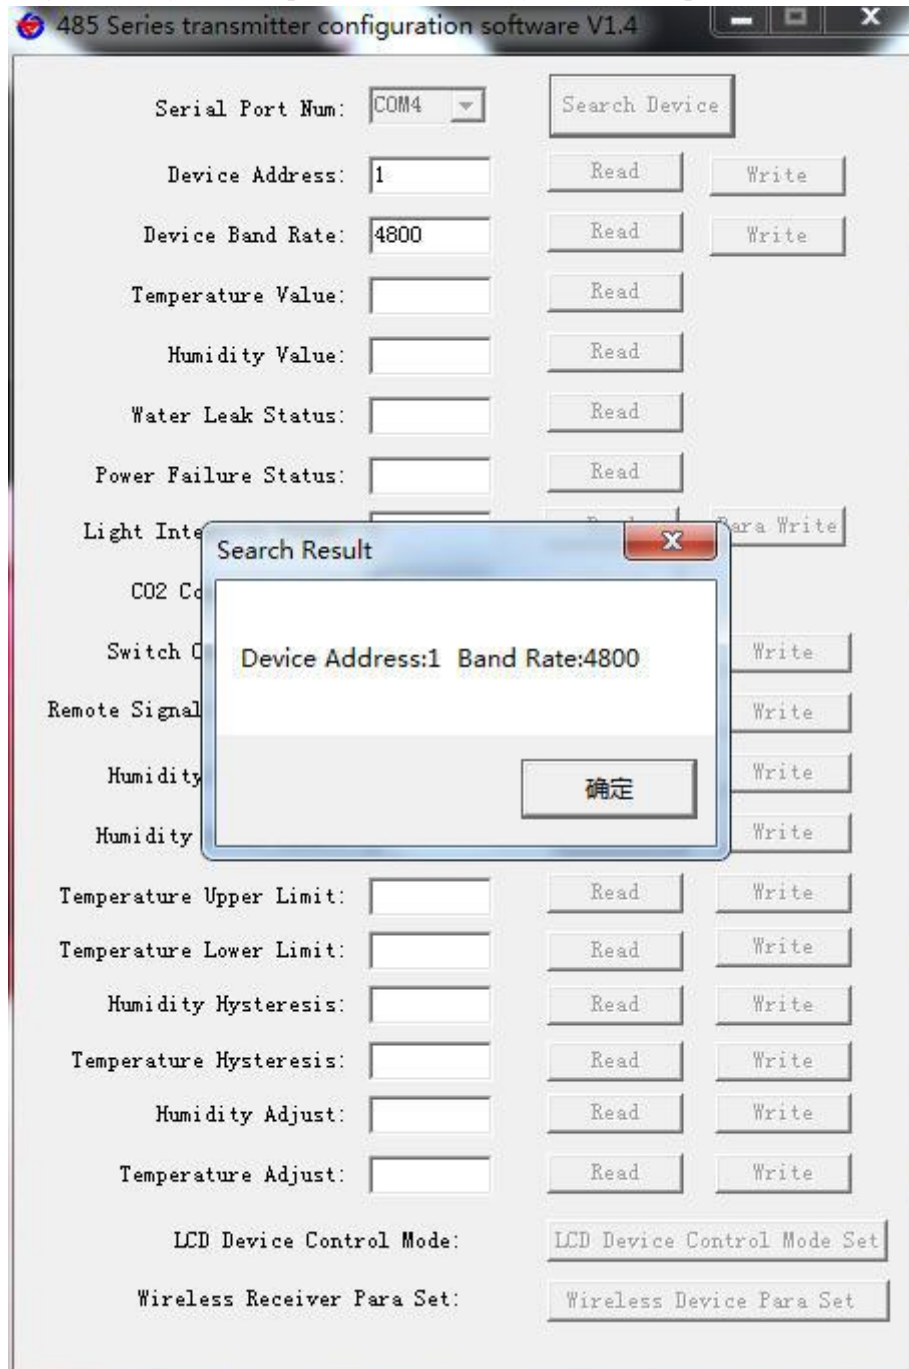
485 Series transmitter configuration software V1.4

Serial Port Num: COM4 Search Device

Device Address: 1 Read Write

Device Band Rate: 4800 Read Write

Temperature Value: Read

Humidity Value: Read

Water Leak Status: Read

Power Failure Status: Read

Light Inte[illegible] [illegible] Para Write

CO2 Co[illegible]

Switch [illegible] Write

Remote Signal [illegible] Write

Humidity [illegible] Write

Humidity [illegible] Write

Search Result

Device Address:1 Band Rate:4800

确定

Temperature Upper Limit: Read Write

Temperature Lower Limit: Read Write

Humidity Hysteresis: Read Write

Temperature Hysteresis: Read Write

Humidity Adjust: Read Write

Temperature Adjust: Read Write

LCD Device Control Mode: LCD Device Control Mode Set

Wireless Receiver Para Set: Wireless Device Para Set